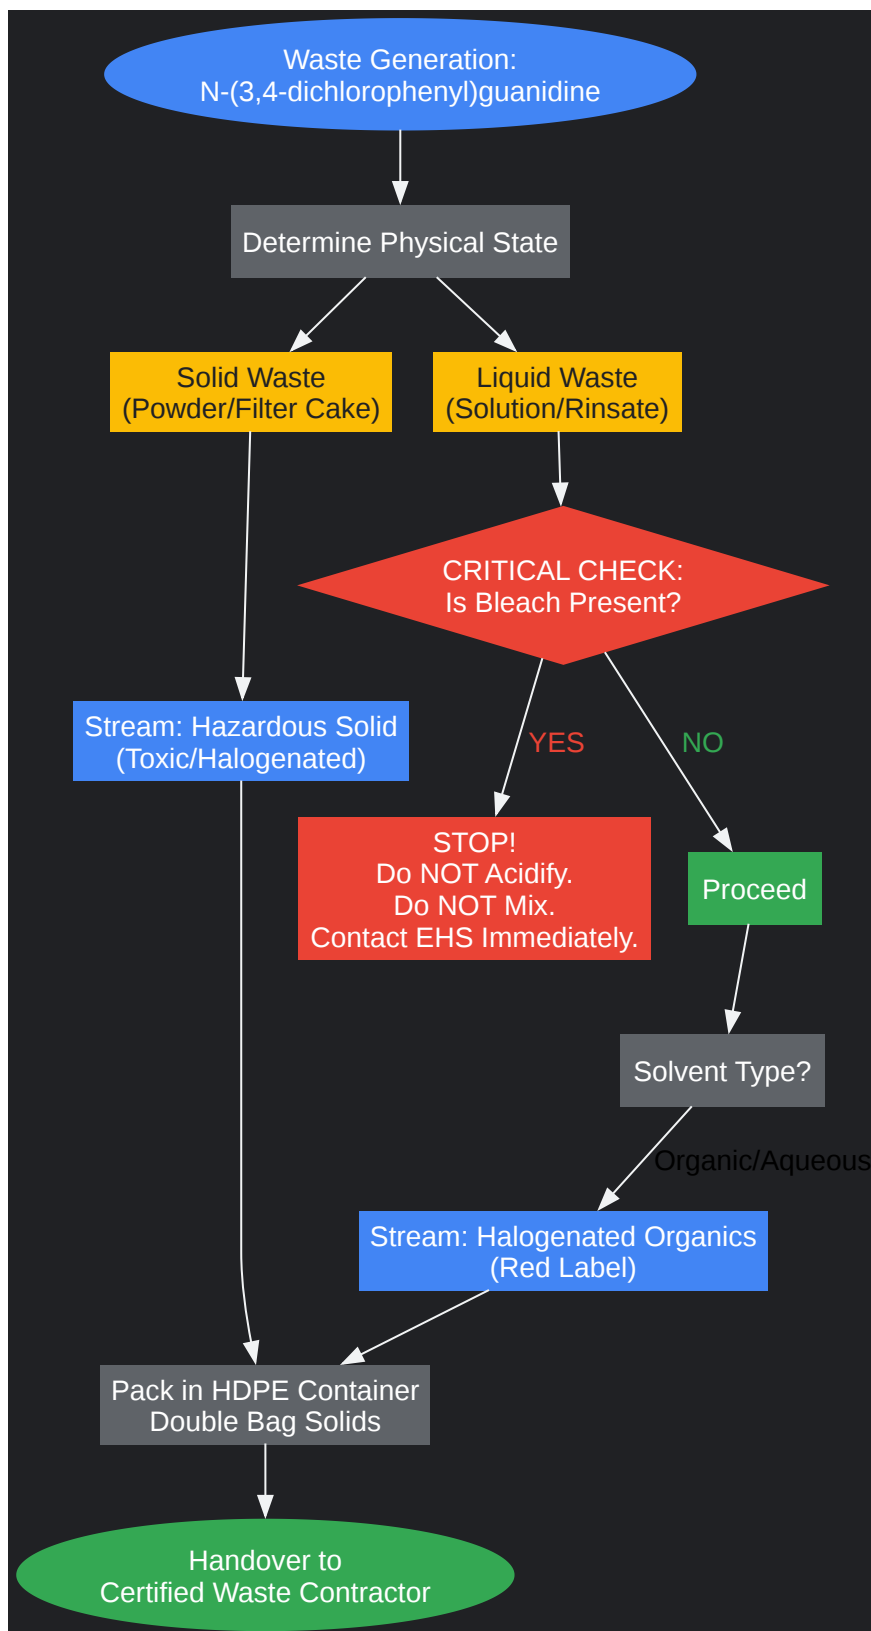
Waste Generation:
N-(3,4-dichlorophenyl)guanidine

Determine Physical State

Solid Waste
(Powder/Filter Cake)

Liquid Waste
(Solution/Rinsate)

CRITICAL CHECK:
Is Bleach Present?

Stream: Hazardous Solid
(Toxic/Halogenated)

YES

NO

STOP!
Do NOT Acidify.
Do NOT Mix.
Contact EHS Immediately.

Proceed

Solvent Type?

Organic/Aqueous

Stream: Halogenated Organics
(Red Label)

Pack in HDPE Container
Double Bag Solids

Handover to
Certified Waste Contractor